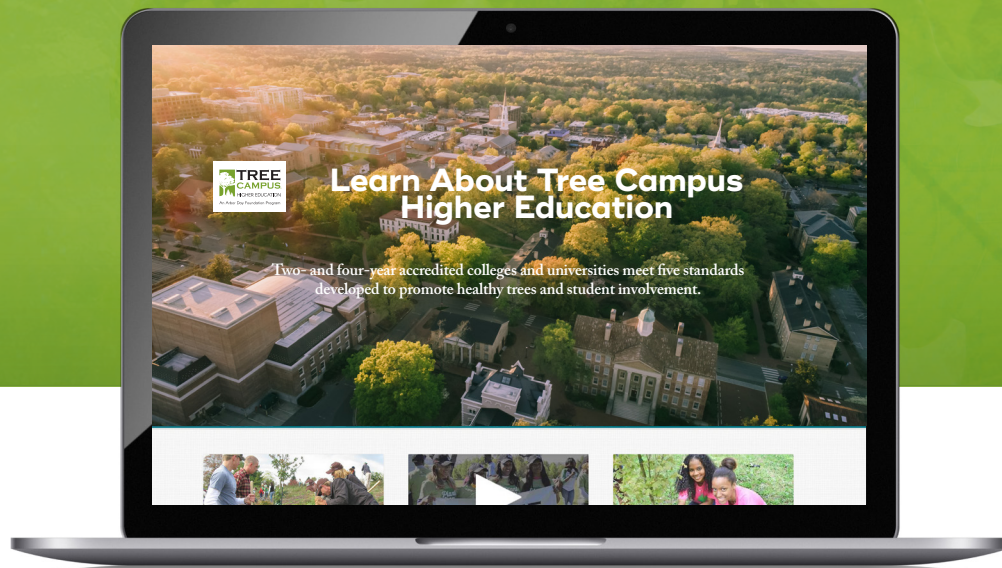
TREE CAMPUS HIGHER EDUCATION
An Arbor Day Foundation Program

Learn About Tree Campus Higher Education

Two- and four-year accredited colleges and universities meet five standards developed to promote healthy trees and student involvement.